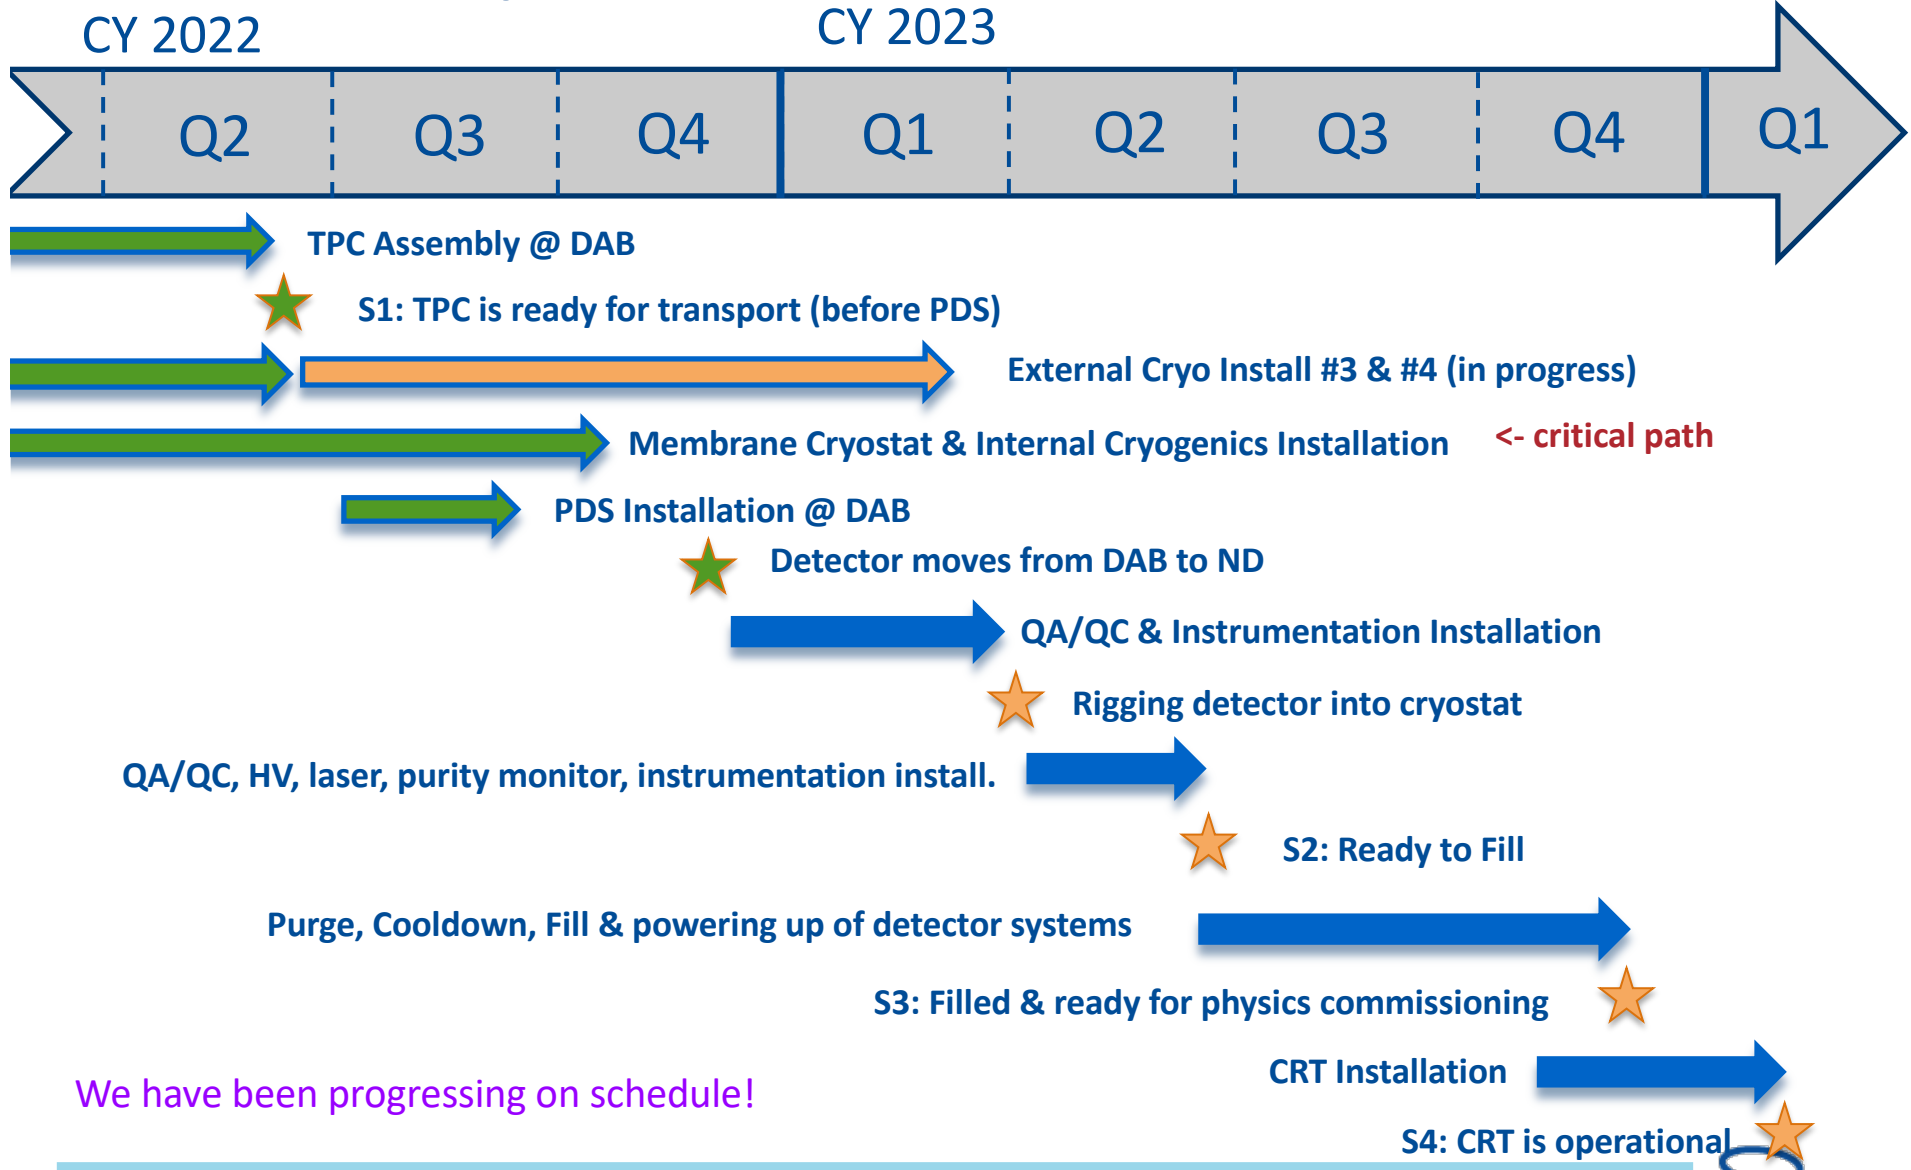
CY 2022

CY 2023

Q2 Q3 Q4 Q1 Q2 Q3 Q4 Q1

TPC Assembly @ DAB

S1: TPC is ready for transport (before PDS)

External Cryo Install #3 & #4 (in progress)

Membrane Cryostat & Internal Cryogenics Installation

<- critical path

PDS Installation @ DAB

Detector moves from DAB to ND

QA/QC & Instrumentation Installation

Rigging detector into cryostat

QA/QC, HV, laser, purity monitor, instrumentation install.

S2: Ready to Fill

Purge, Cooldown, Fill & powering up of detector systems

S3: Filled & ready for physics commissioning

CRT Installation

We have been progressing on schedule!

S4: CRT is operational